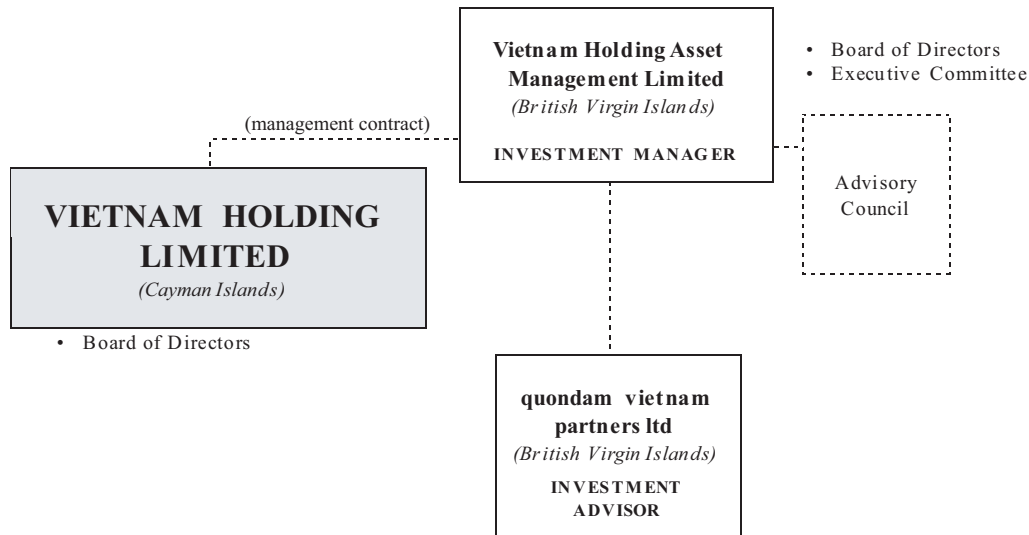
Vietnam Holding Asset Management Limited
(British Virgin Islands)

INVESTMENT MANAGER

• Board of Directors
• Executive Committee

(management contract)

Advisory Council

VIETNAM HOLDING LIMITED
(Cayman Islands)

• Board of Directors

quondam vietnam partners ltd
(British Virgin Islands)

INVESTMENT ADVISOR